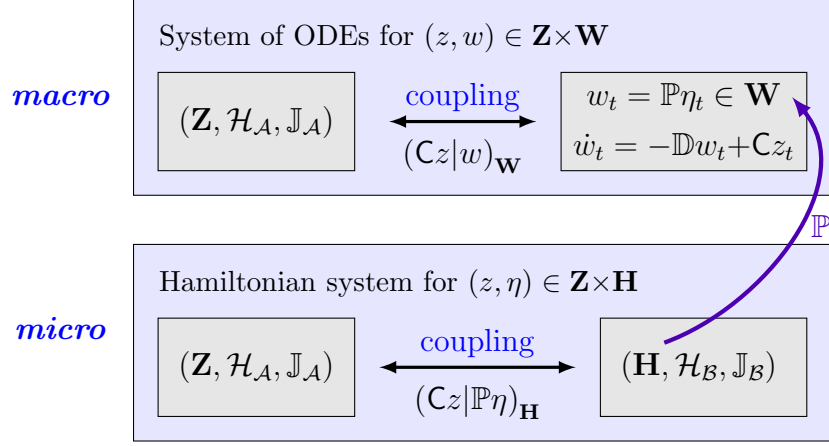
System of ODEs for $(z,w) \in \mathbf{Z}\times\mathbf{W}$

*macro*

$(\mathbf{Z}, \mathcal{H}_\mathcal{A}, \mathbb{J}_\mathcal{A})$

coupling

$(\mathsf{C}z|w)_\mathbf{W}$

$w_t = \mathbb{P}\eta_t \in \mathbf{W}$

$\dot{w}_t = -\mathbb{D}w_t + \mathsf{C}z_t$

$\mathbb{P}$

Hamiltonian system for $(z,\eta) \in \mathbf{Z}\times\mathbf{H}$

*micro*

$(\mathbf{Z}, \mathcal{H}_\mathcal{A}, \mathbb{J}_\mathcal{A})$

coupling

$(\mathsf{C}z|\mathbb{P}\eta)_\mathbf{H}$

$(\mathbf{H}, \mathcal{H}_\mathcal{B}, \mathbb{J}_\mathcal{B})$